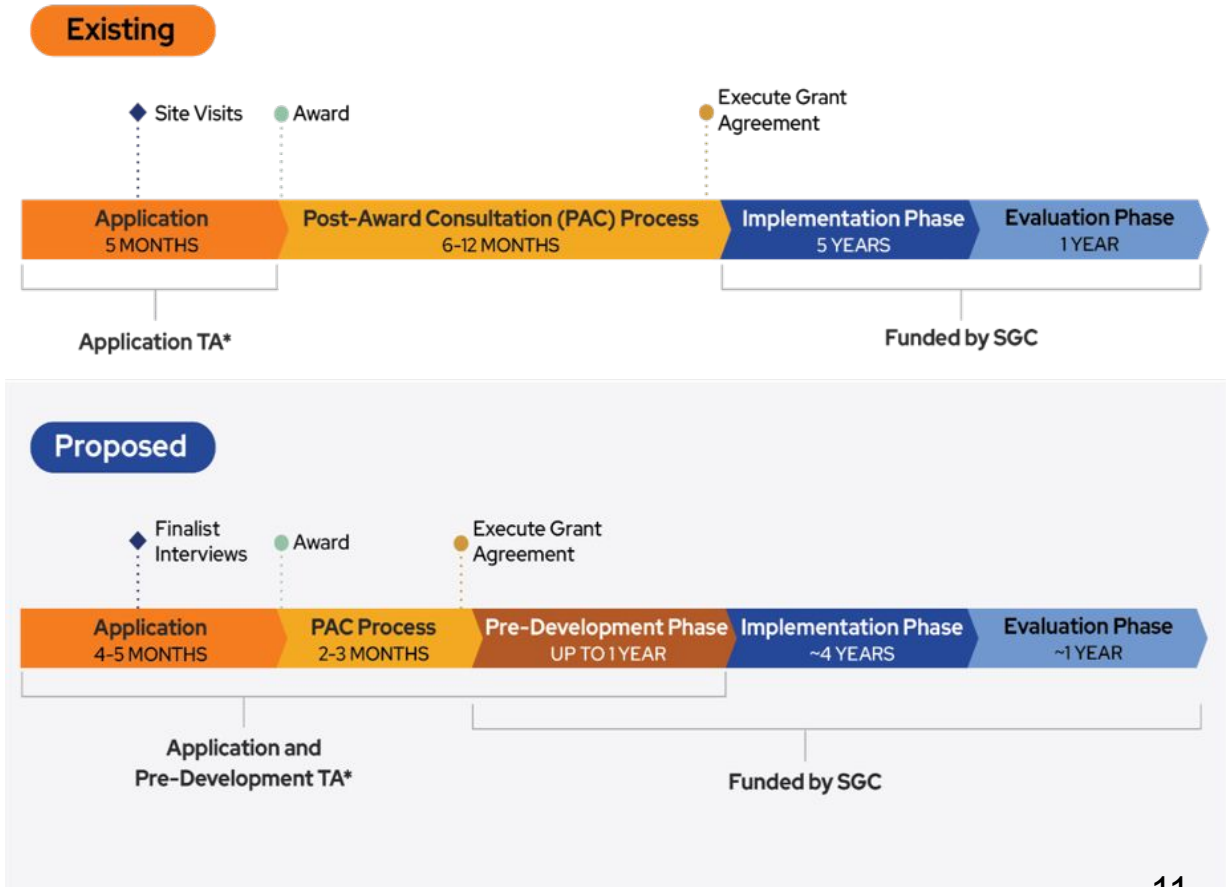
Existing

Site Visits

Award

Execute Grant Agreement

Application
5 MONTHS

Post-Award Consultation (PAC) Process
6-12 MONTHS

Implementation Phase
5 YEARS

Evaluation Phase
1 YEAR

Application TA*

Funded by SGC

Proposed

Finalist Interviews

Award

Execute Grant Agreement

Application
4-5 MONTHS

PAC Process
2-3 MONTHS

Pre-Development Phase
UP TO 1 YEAR

Implementation Phase
~4 YEARS

Evaluation Phase
~1 YEAR

Application and Pre-Development TA*

Funded by SGC

11